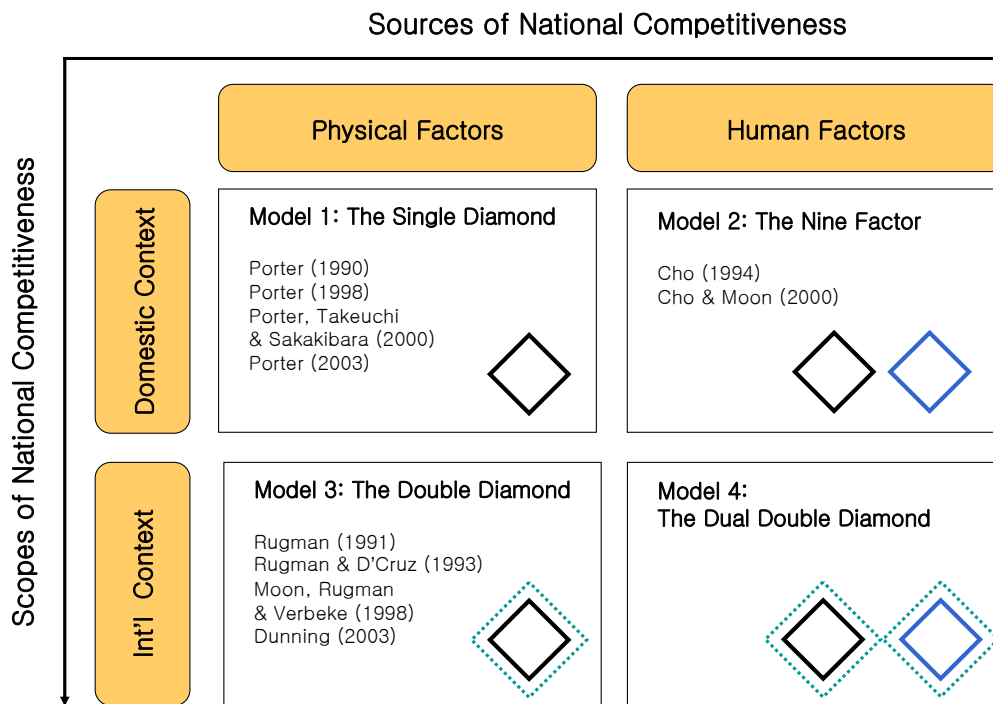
Sources of National Competitiveness

Scopes of National Competitiveness

Physical Factors

Human Factors

Domestic Context

Model 1: The Single Diamond

Porter (1990)
Porter (1998)
Porter, Takeuchi & Sakakibara (2000)
Porter (2003)

Model 2: The Nine Factor

Cho (1994)
Cho & Moon (2000)

Int'l Context

Model 3: The Double Diamond

Rugman (1991)
Rugman & D'Cruz (1993)
Moon, Rugman & Verbeke (1998)
Dunning (2003)

Model 4:
The Dual Double Diamond